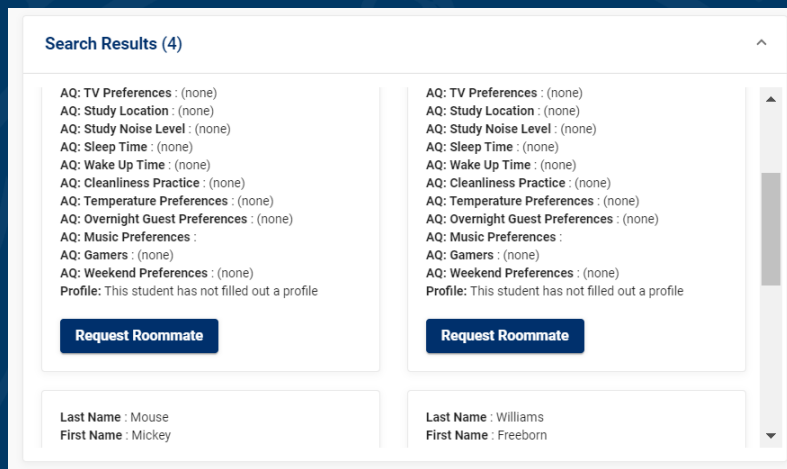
Search Results (4)

AQ: TV Preferences : (none)
AQ: Study Location : (none)
AQ: Study Noise Level : (none)
AQ: Sleep Time : (none)
AQ: Wake Up Time : (none)
AQ: Cleanliness Practice : (none)
AQ: Temperature Preferences : (none)
AQ: Overnight Guest Preferences : (none)
AQ: Music Preferences :
AQ: Gamers : (none)
AQ: Weekend Preferences : (none)
Profile: This student has not filled out a profile

Request Roommate

AQ: TV Preferences : (none)
AQ: Study Location : (none)
AQ: Study Noise Level : (none)
AQ: Sleep Time : (none)
AQ: Wake Up Time : (none)
AQ: Cleanliness Practice : (none)
AQ: Temperature Preferences : (none)
AQ: Overnight Guest Preferences : (none)
AQ: Music Preferences :
AQ: Gamers : (none)
AQ: Weekend Preferences : (none)
Profile: This student has not filled out a profile

Request Roommate

Last Name : Mouse
First Name : Mickey

Last Name : Williams
First Name : Freeborn